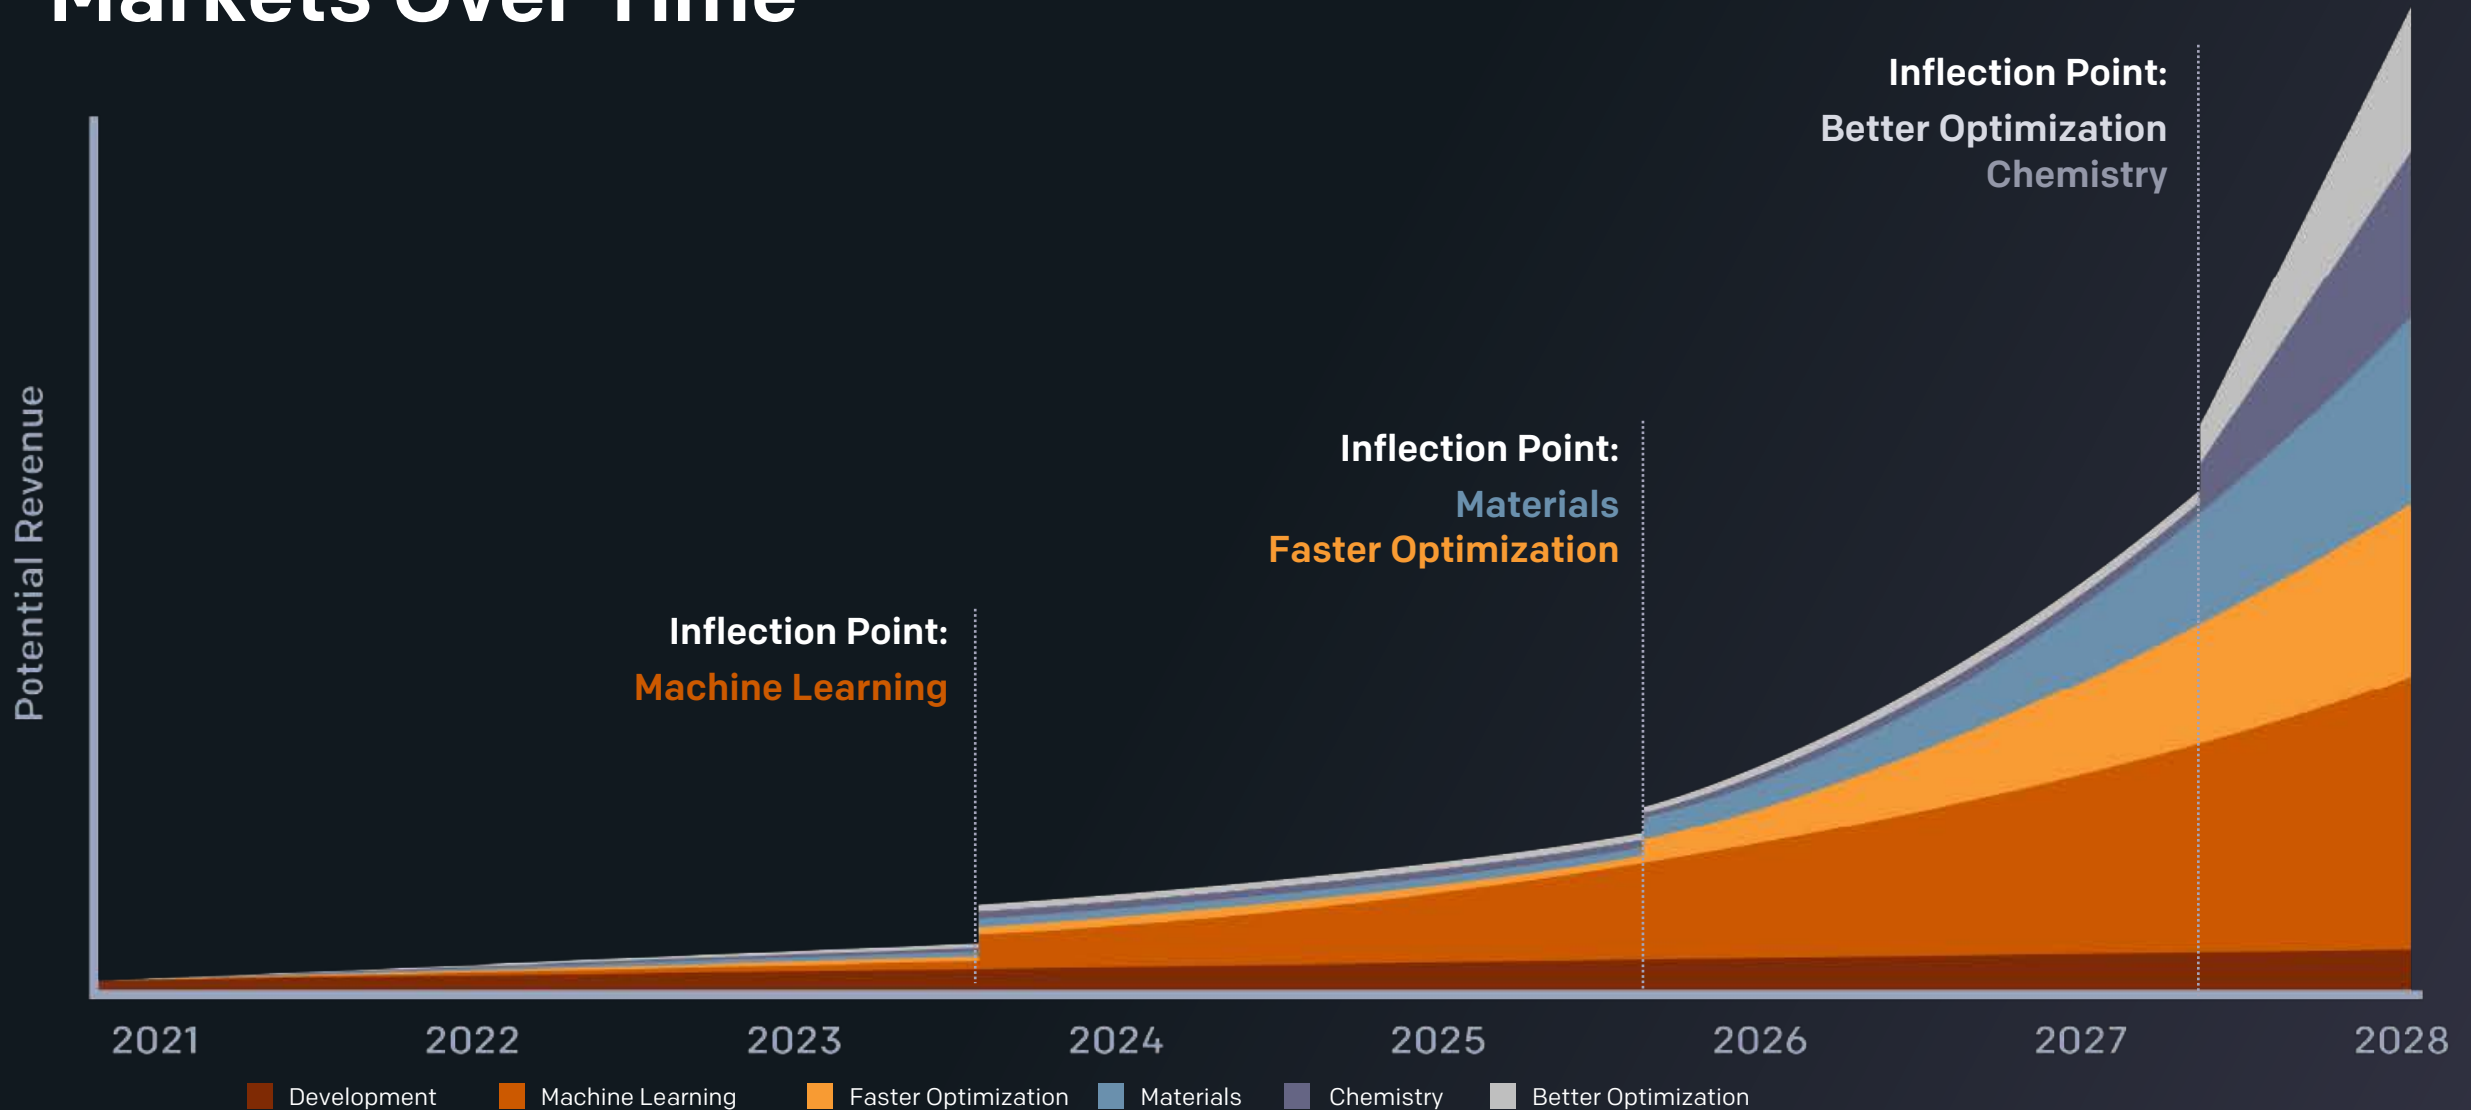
Markets Over Time

Inflection Point:
Better Optimization
Chemistry

Inflection Point:
Materials
Faster Optimization

Inflection Point:
Machine Learning

Potential Revenue

2021 2022 2023 2024 2025 2026 2027 2028

Development Machine Learning Faster Optimization Materials Chemistry Better Optimization